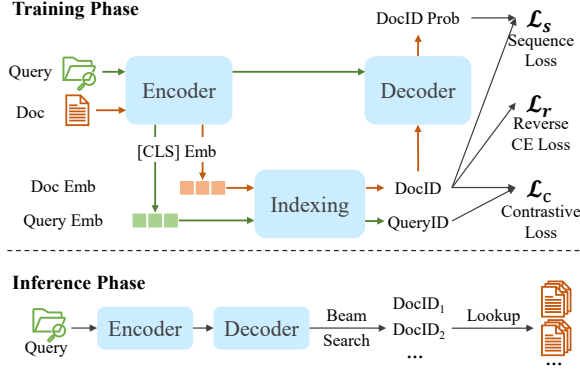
Training Phase

DocID Prob

$\mathcal{L}_s$
Sequence Loss

Query

Doc

Encoder

Decoder

$\mathcal{L}_r$
Reverse CE Loss

[CLS] Emb

Doc Emb

Query Emb

Indexing

DocID

QueryID

$\mathcal{L}_c$
Contrastive Loss

Inference Phase

Query

Encoder

Decoder

Beam Search

DocID$_1$
DocID$_2$
...

Lookup

...